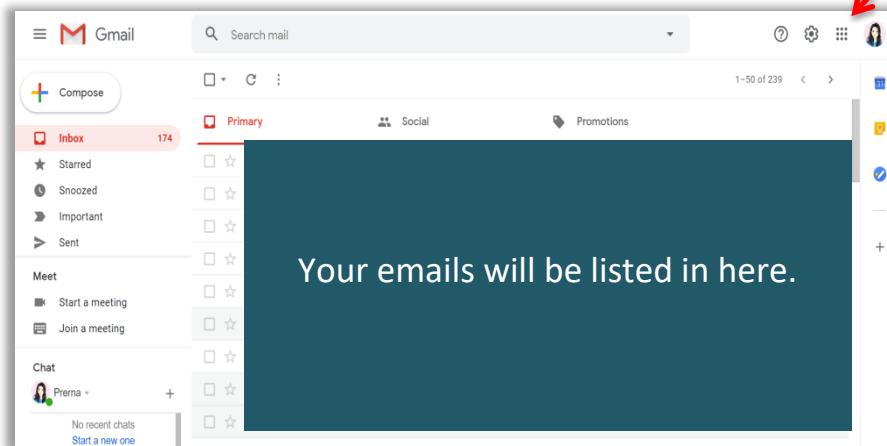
Gmail

Search mail

Compose

1–50 of 239

Primary

Social

Promotions

Inbox 174

Starred

Snoozed

Important

Sent

Meet

Start a meeting

Join a meeting

Chat

Prerna

No recent chats

Start a new one

Your emails will be listed in here.